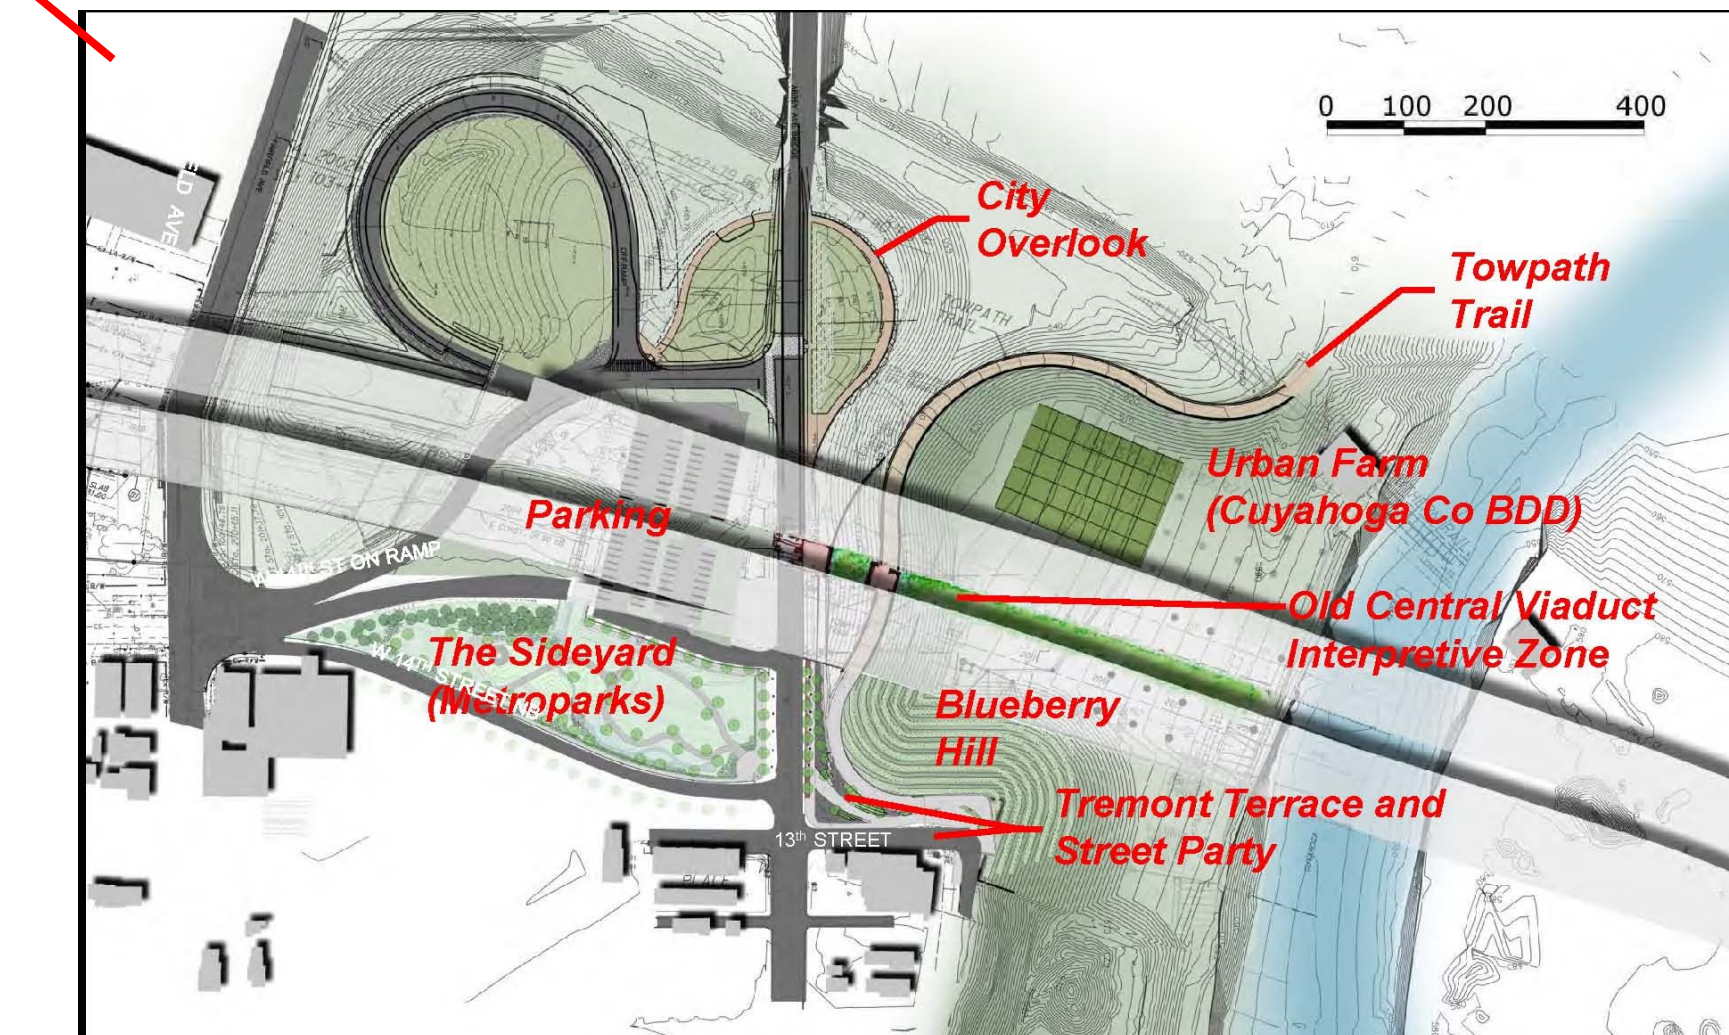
0 100 200 400

City Overlook

Towpath Trail

TOWPATH TRAIL

Urban Farm (Cuyahoga Co BDD)

Parking

W 14TH ST ON RAMP

Old Central Viaduct Interpretive Zone

The Sideyard (Metroparks)

W 14TH STREET

Blueberry Hill

Tremont Terrace and Street Party

13th STREET

PLACE

ELD AVE